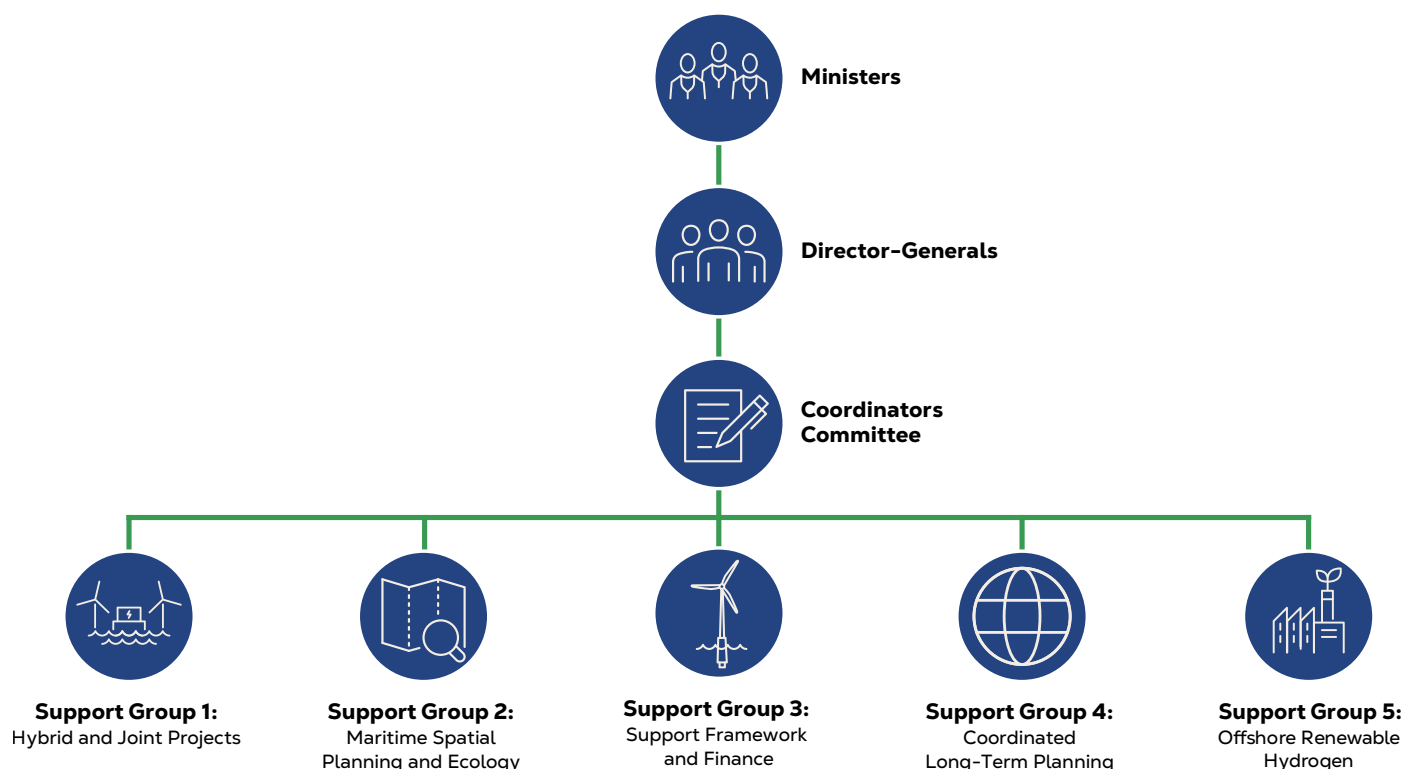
Ministers

Director-Generals

Coordinators Committee

Support Group 1:
Hybrid and Joint Projects

Support Group 2:
Maritime Spatial Planning and Ecology

Support Group 3:
Support Framework and Finance

Support Group 4:
Coordinated Long-Term Planning

Support Group 5:
Offshore Renewable Hydrogen